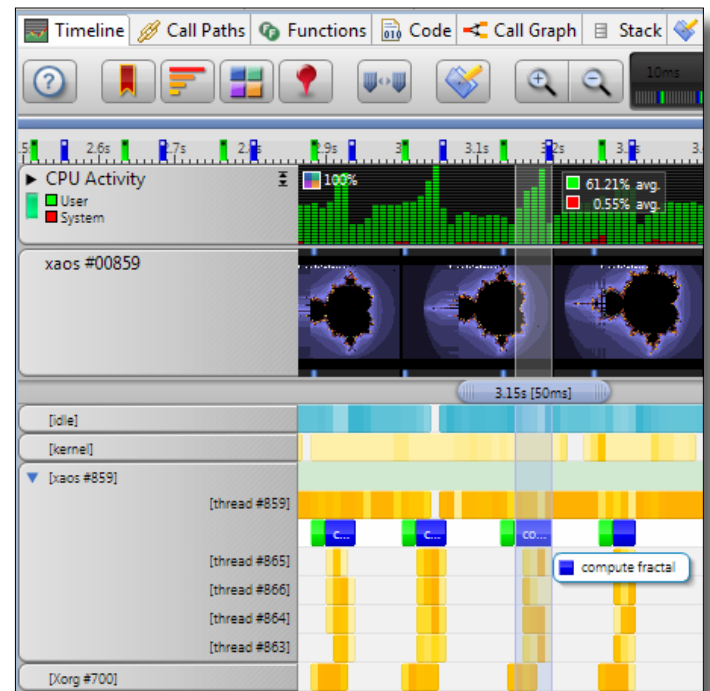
Timeline Call Paths Functions Code Call Graph Stack

10ms

.5 2.6s 2.7s 2. 2.9s 3 3.1s 3.2s 3. 3.

CPU Activity
User
System

100%

61.21% avg.
0.55% avg.

xaos #00859

3.15s [50ms]

[idle]
[kernel]
[xaos #859]
[thread #859]
c...
c...
co...
[thread #865]
compute fractal
[thread #866]
[thread #864]
[thread #863]
[Xorg #700]